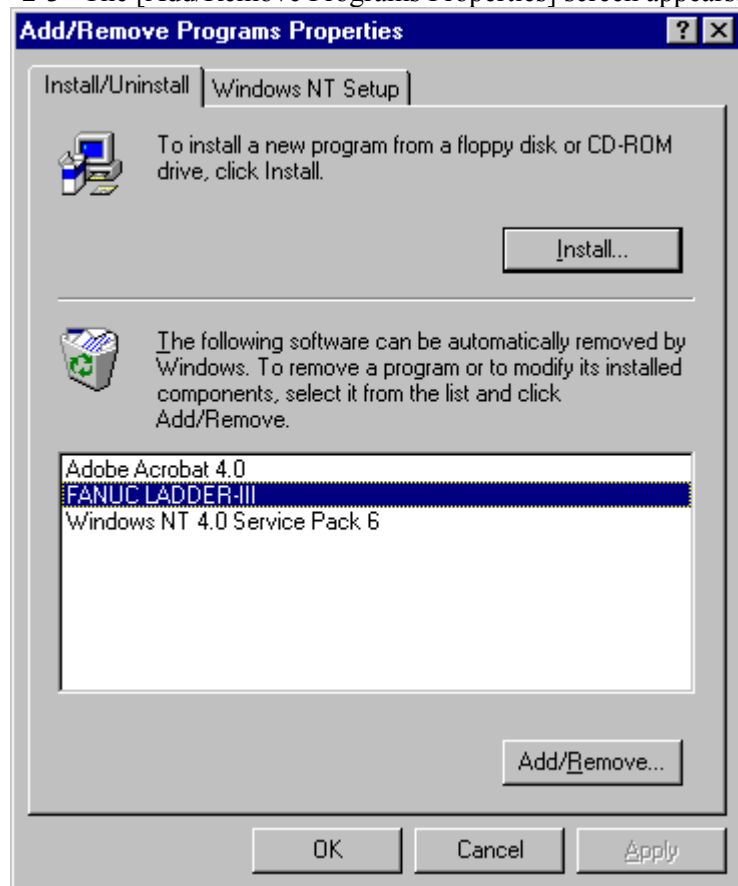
Add/Remove Programs Properties

Install/Uninstall | Windows NT Setup

To install a new program from a floppy disk or CD-ROM drive, click Install.

Install...

The following software can be automatically removed by Windows. To remove a program or to modify its installed components, select it from the list and click Add/Remove.

Adobe Acrobat 4.0
FANUC LADDER-III
Windows NT 4.0 Service Pack 6

Add/Remove...

OK | Cancel | Apply